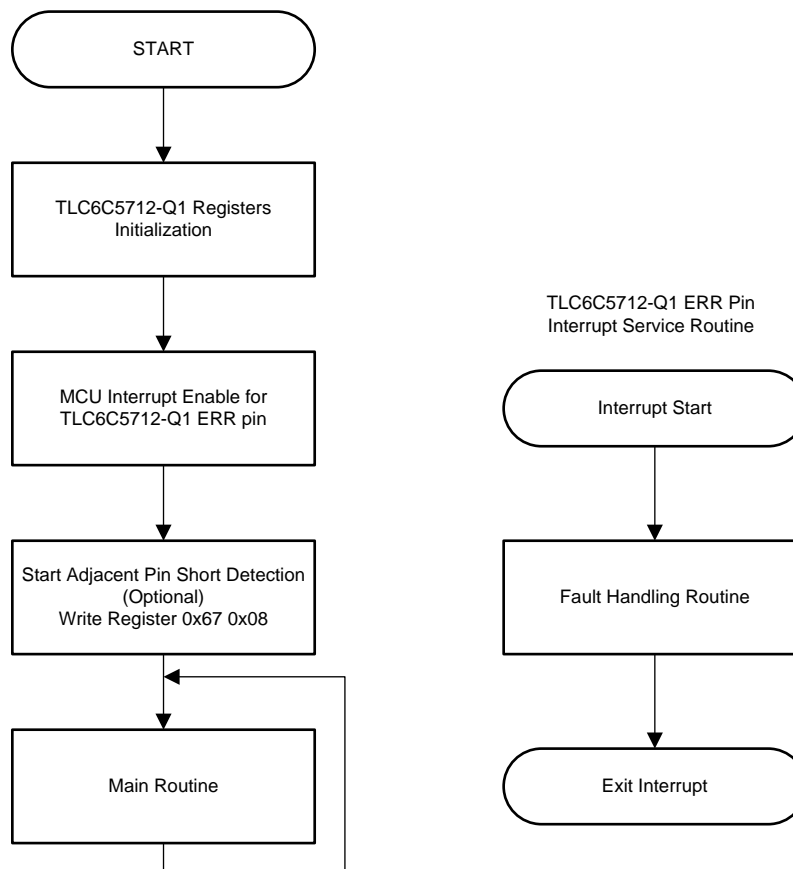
START

TLC6C5712-Q1 Registers Initialization

MCU Interrupt Enable for TLC6C5712-Q1 ERR pin

Start Adjacent Pin Short Detection (Optional) Write Register 0x67 0x08

Main Routine

TLC6C5712-Q1 ERR Pin Interrupt Service Routine

Interrupt Start

Fault Handling Routine

Exit Interrupt